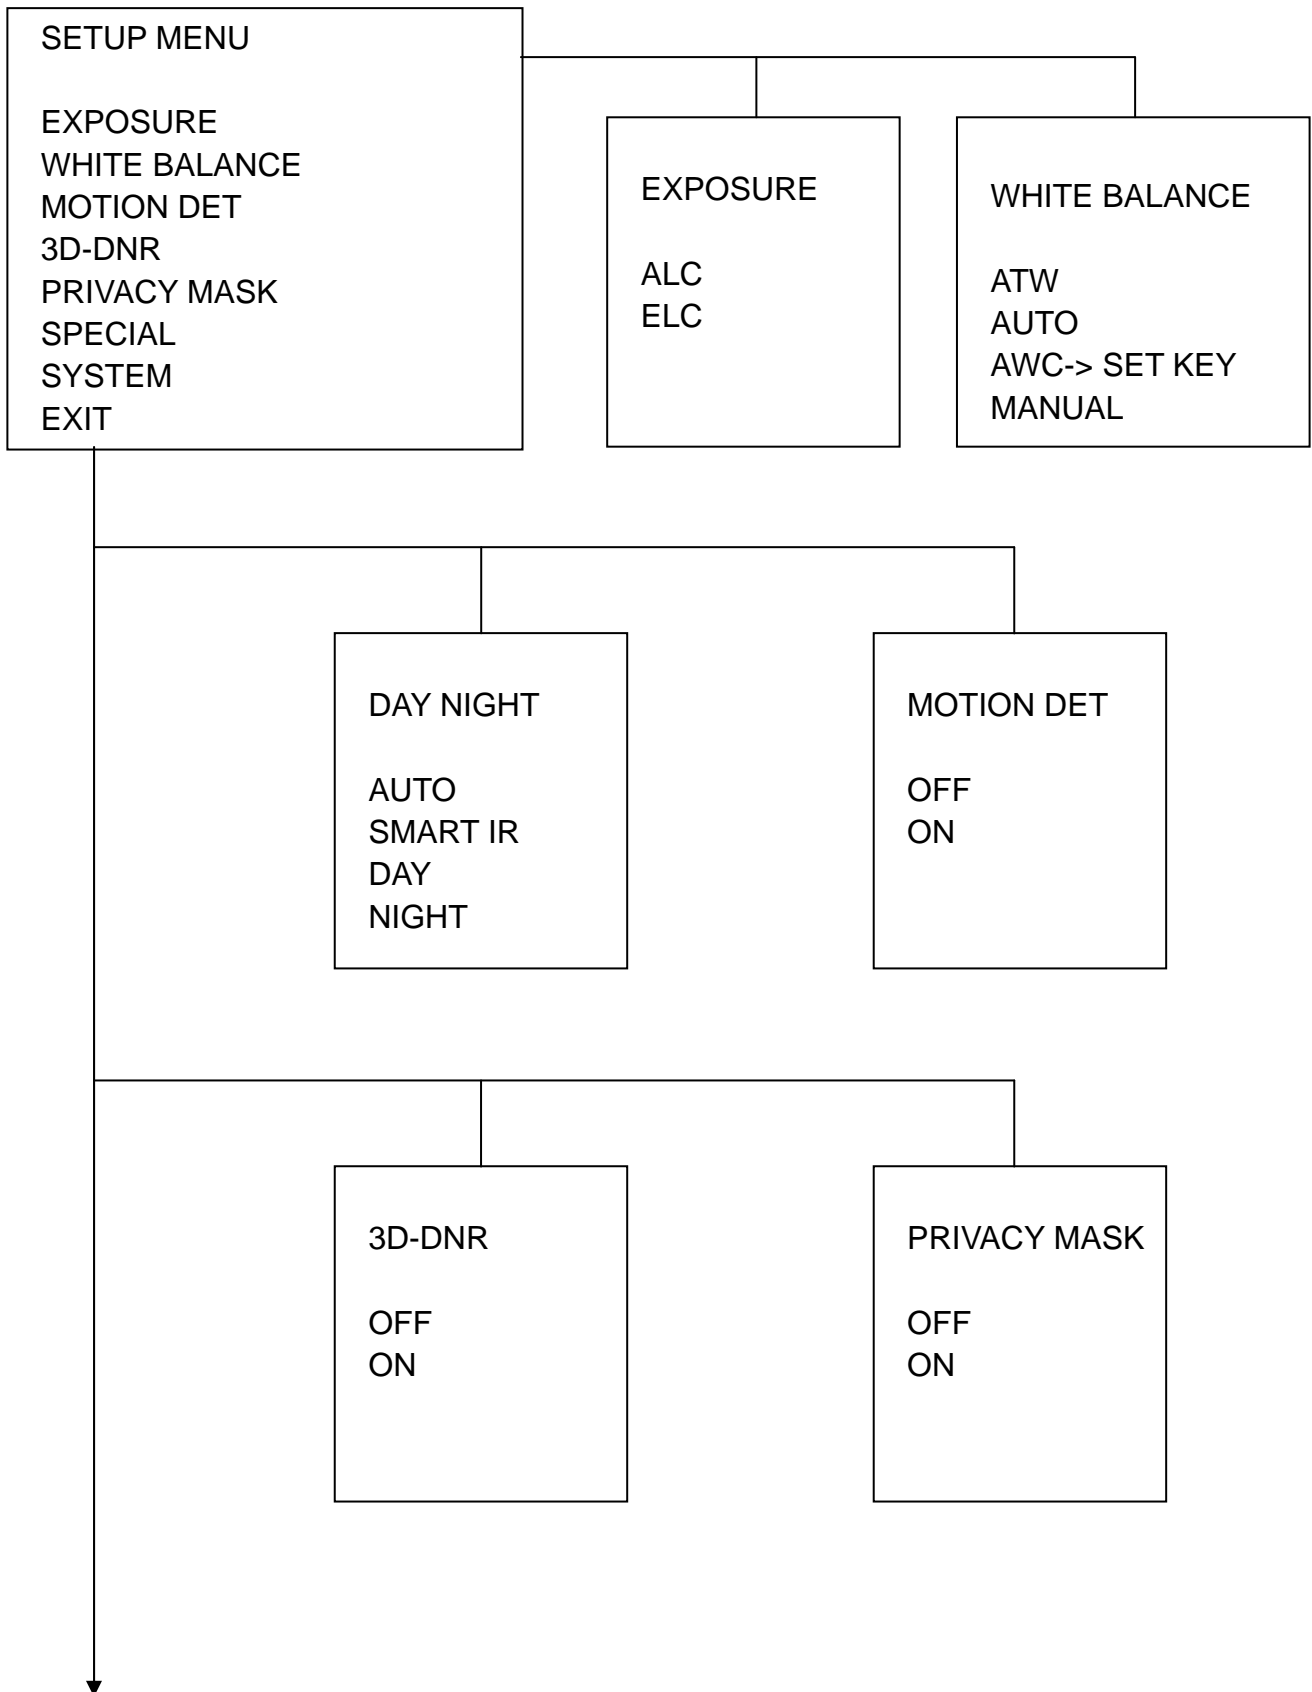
SETUP MENU

EXPOSURE
WHITE BALANCE
MOTION DET
3D-DNR
PRIVACY MASK
SPECIAL
SYSTEM
EXIT

EXPOSURE

ALC
ELC

WHITE BALANCE

ATW
AUTO
AWC-> SET KEY
MANUAL

DAY NIGHT

AUTO
SMART IR
DAY
NIGHT

MOTION DET

OFF
ON

3D-DNR

OFF
ON

PRIVACY MASK

OFF
ON